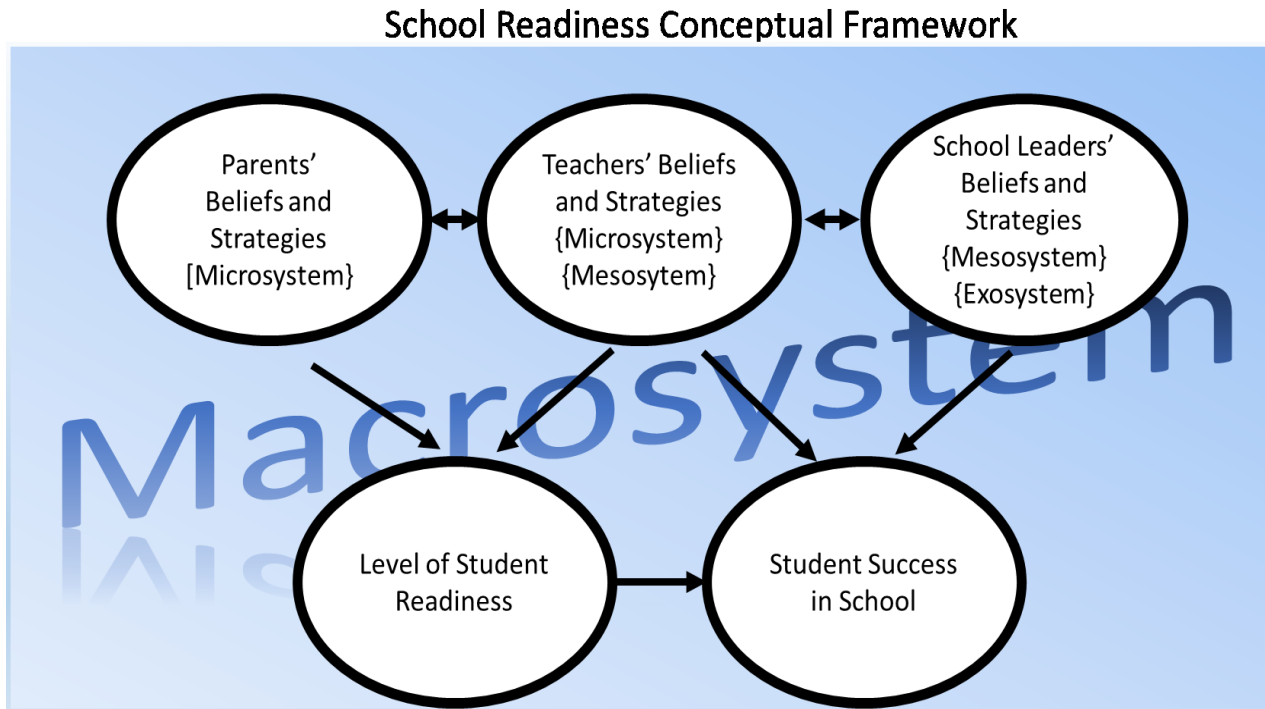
School Readiness Conceptual Framework

Parents' Beliefs and Strategies [Microsystem}

Teachers' Beliefs and Strategies {Microsystem} {Mesosytem}

School Leaders' Beliefs and Strategies {Mesosystem} {Exosystem}

Macrosystem

Level of Student Readiness

Student Success in School